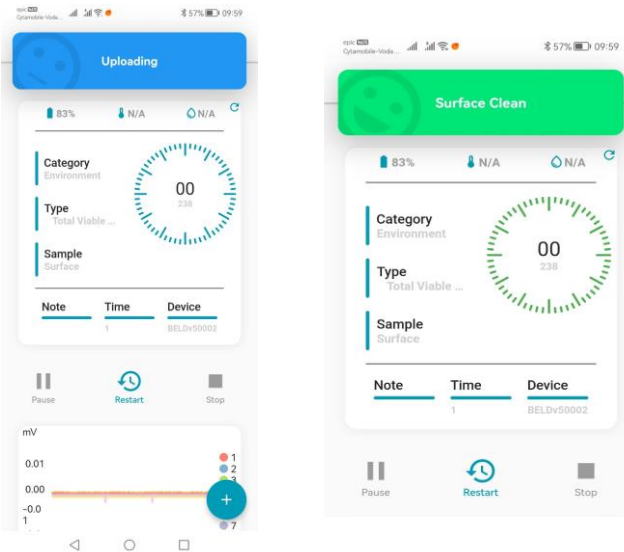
epic Cytamobile-Voda... 57% 09:59

Uploading

83% N/A N/A

Category
Environment

Type
Total Viable ...

Sample
Surface

00
238

Note Time Device
1 BELDv50002

Pause Restart Stop

mV
0.01
0.00
-0.0
1

1
2
3
7

epic Cytamobile-Voda... 57% 09:59

Surface Clean

83% N/A N/A

Category
Environment

Type
Total Viable ...

Sample
Surface

00
238

Note Time Device
1 BELDv50002

Pause Restart Stop